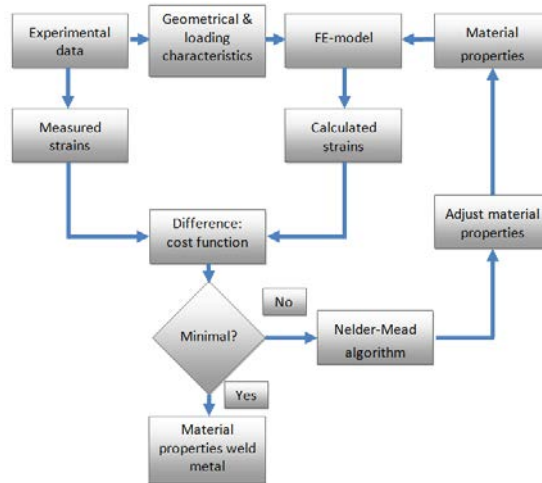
Experimental data

Geometrical & loading characteristics

FE-model

Material properties

Measured strains

Calculated strains

Adjust material properties

Difference: cost function

No

Minimal?

Nelder-Mead algorithm

Yes

Material properties weld metal